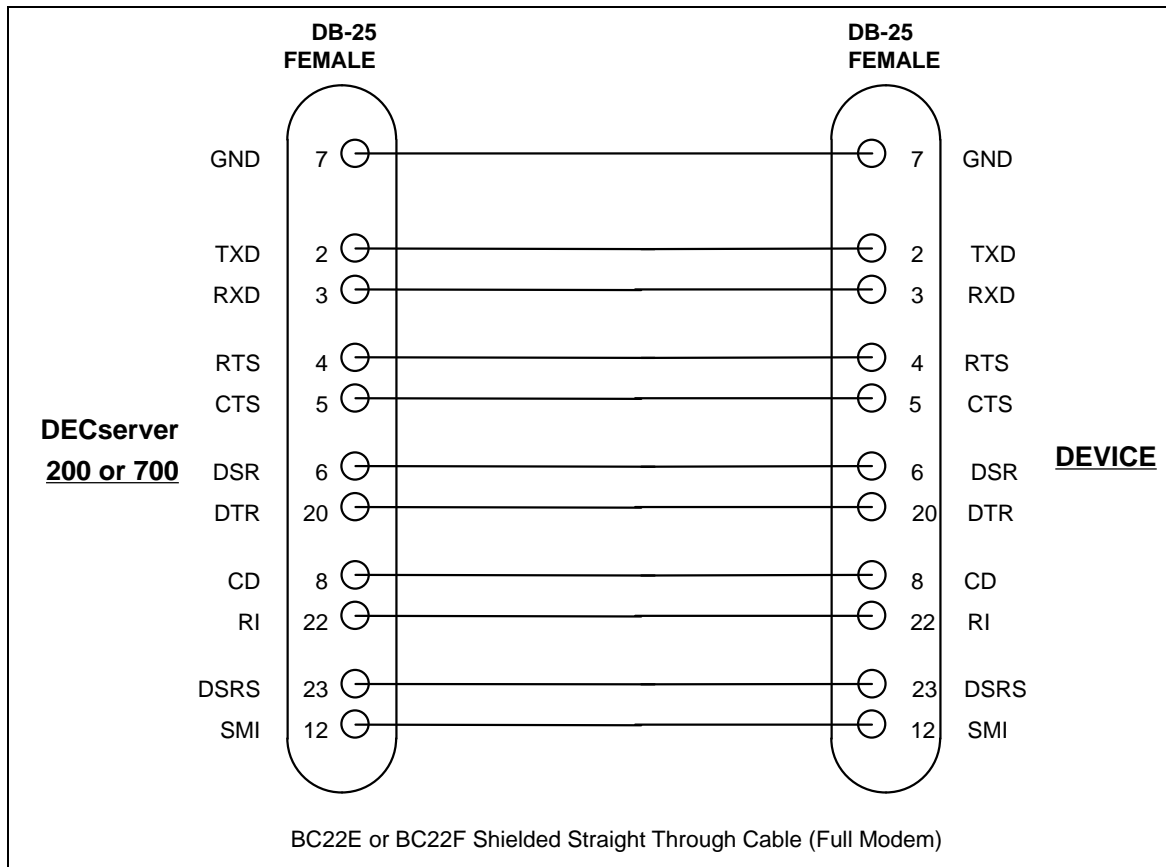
DB-25
FEMALE

DB-25
FEMALE

GND 7

7 GND

TXD 2
RXD 3

2 TXD
3 RXD

RTS 4
CTS 5

4 RTS
5 CTS

DECserver
200 or 700

DSR 6
DTR 20

6 DSR
20 DTR

DEVICE

CD 8
RI 22

8 CD
22 RI

DSRS 23
SMI 12

23 DSRS
12 SMI

BC22E or BC22F Shielded Straight Through Cable (Full Modem)